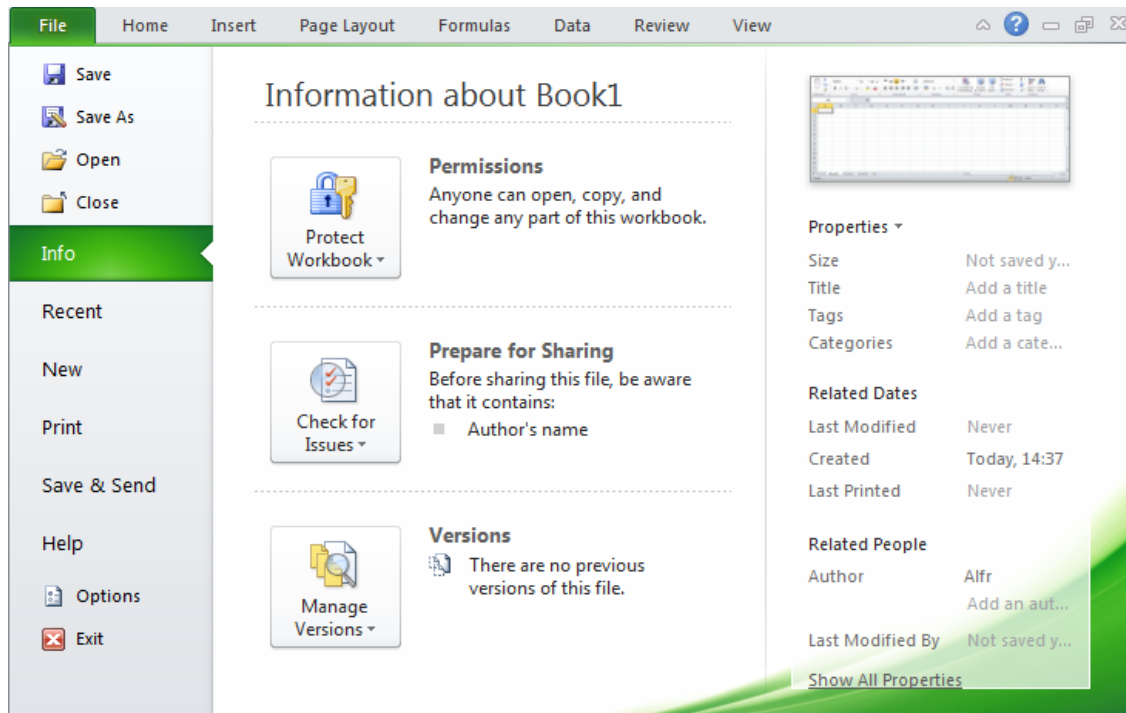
File Home Insert Page Layout Formulas Data Review View

Save
Save As
Open
Close
Info
Recent
New
Print
Save & Send
Help
Options
Exit

Information about Book1

Protect Workbook

Permissions
Anyone can open, copy, and change any part of this workbook.

Check for Issues

Prepare for Sharing
Before sharing this file, be aware that it contains:
Author's name

Manage Versions

Versions
There are no previous versions of this file.

Properties

| | |
|---|---|
| Size | Not saved y... |
| Title | Add a title |
| Tags | Add a tag |
| Categories | Add a cate... |

Related Dates

| | |
|---|---|
| Last Modified | Never |
| Created | Today, 14:37 |
| Last Printed | Never |

Related People

| | |
|---|---|
| Author | Alfr |
| | Add an aut... |
| Last Modified By | Not saved y... |

Show All Properties